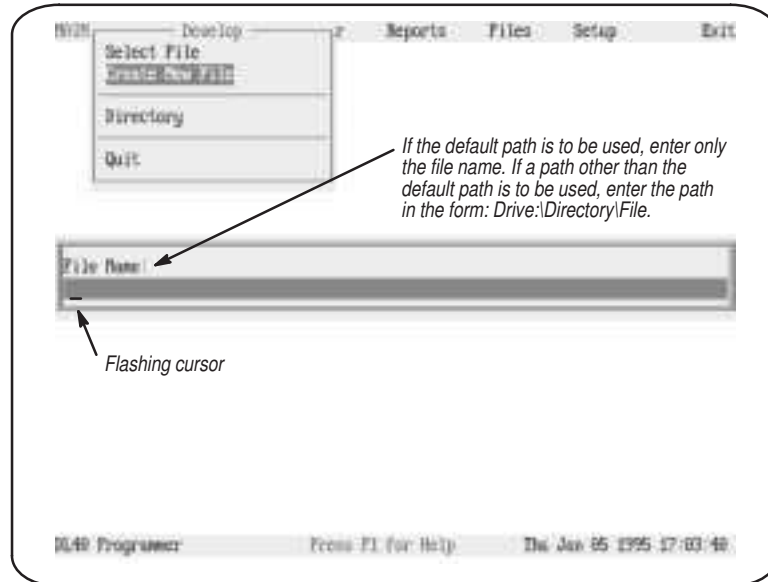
MAIN Develop r Reports Files Setup Exit

Select File
Create New File

Directory

Quit

If the default path is to be used, enter only the file name. If a path other than the default path is to be used, enter the path in the form: Drive:\Directory\File.

File Name:

Flashing cursor

DL40 Programmer Press F1 for Help Thu Jan 05 1995 17:03:40